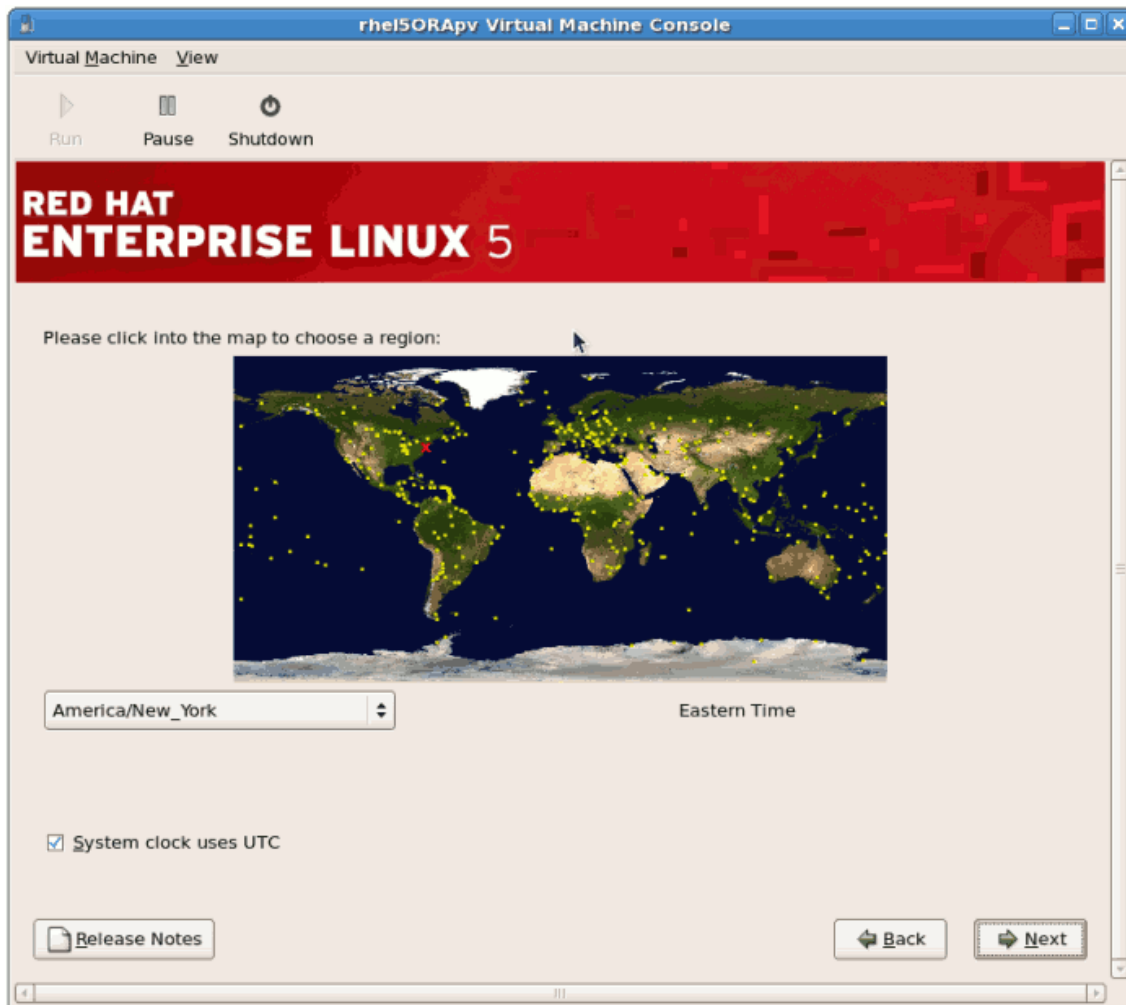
rhel5ORApv Virtual Machine Console

Virtual Machine View

Run Pause Shutdown

RED HAT
ENTERPRISE LINUX 5

Please click into the map to choose a region:

America/New_York

Eastern Time

System clock uses UTC

Release Notes

Back

Next